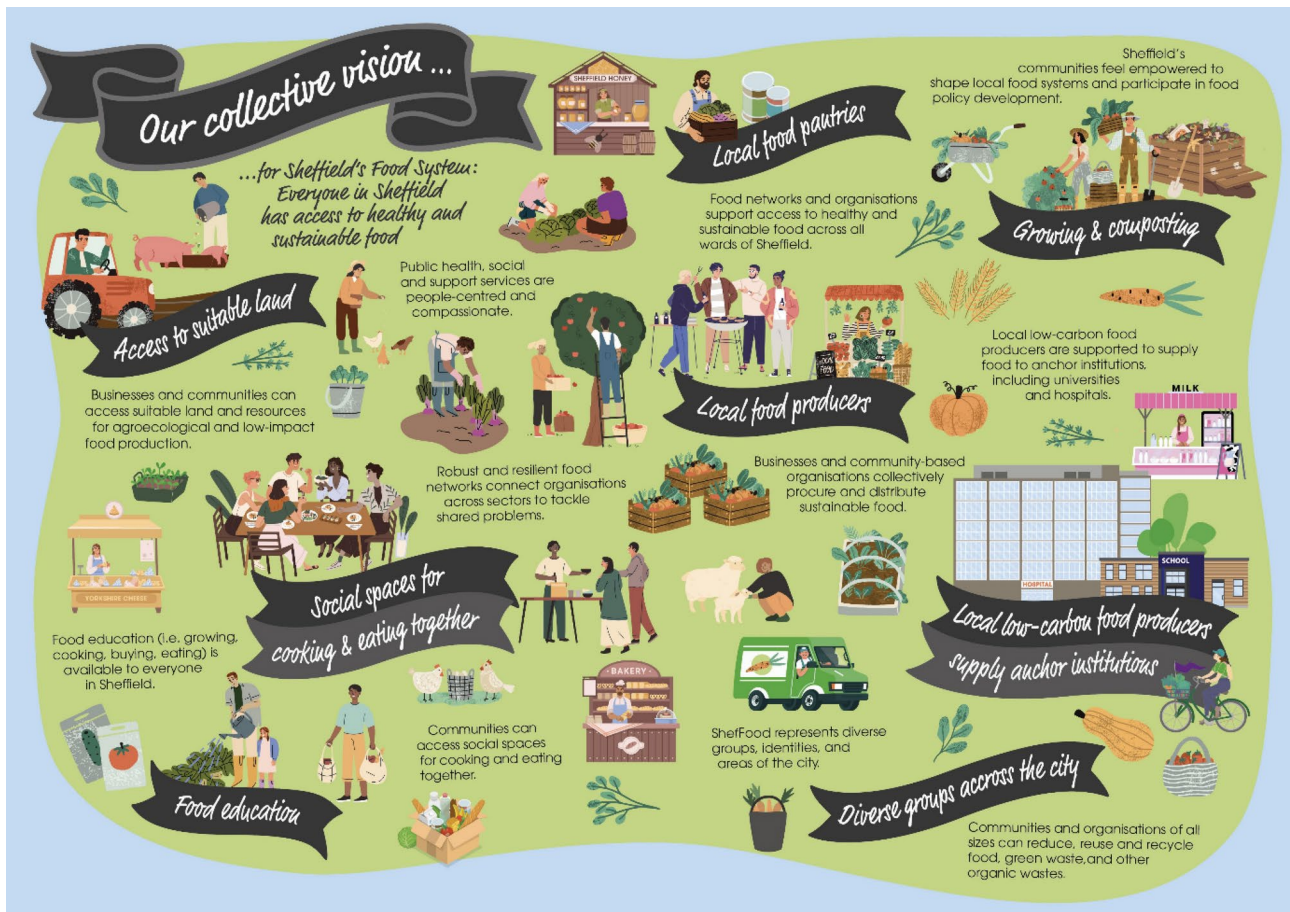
Our collective vision ...

...for Sheffield's Food System: Everyone in Sheffield has access to healthy and sustainable food

SHEFFIELD HONEY

Local food pantries

Sheffield's communities feel empowered to shape local food systems and participate in food policy development.

Food networks and organisations support access to healthy and sustainable food across all wards of Sheffield.

Growing & composting

Public health, social and support services are people-centred and compassionate.

Access to suitable land

Businesses and communities can access suitable land and resources for agroecological and low-impact food production.

Local food producers

Local low-carbon food producers are supported to supply food to anchor institutions, including universities and hospitals.

MILK

Robust and resilient food networks connect organisations across sectors to tackle shared problems.

Businesses and community-based organisations collectively procure and distribute sustainable food.

YORKSHIRE CHEESE

Social spaces for cooking & eating together

HOSPITAL

SCHOOL

Local low-carbon food producers supply anchor institutions

Food education (i.e. growing, cooking, buying, eating) is available to everyone in Sheffield.

BAKERY

Communities can access social spaces for cooking and eating together.

ShefFood represents diverse groups, identities, and areas of the city.

Food education

Diverse groups accross the city

Communities and organisations of all sizes can reduce, reuse and recycle food, green waste,and other organic wastes.